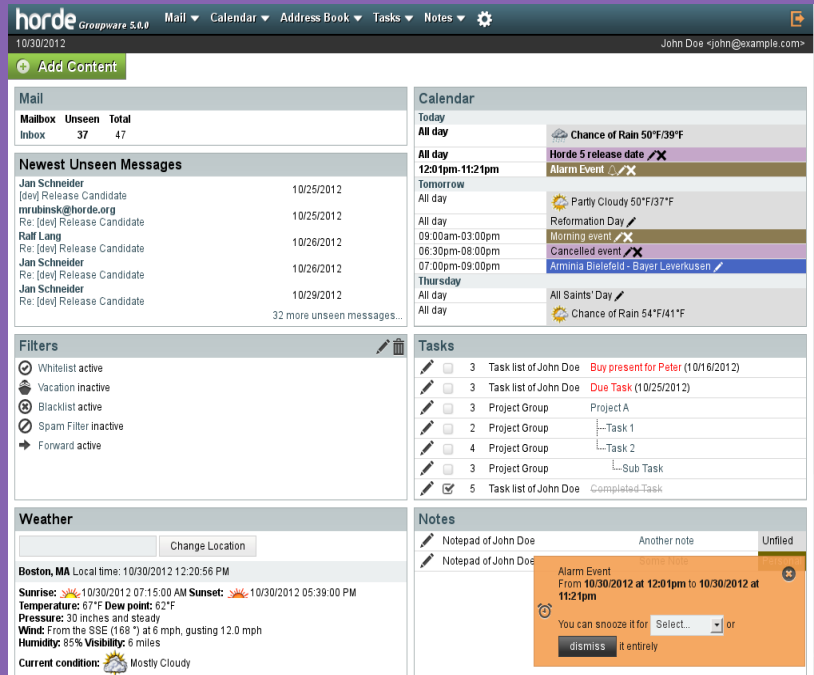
horde Groupware 5.0.0 Mail Calendar Address Book Tasks Notes

10/30/2012 John Doe <john@example.com>

Add Content

Mail

| Mailbox | Unseen | Total |
|---|---|---|
| Inbox | 37 | 47 |

Newest Unseen Messages

| | |
|---|---|
| Jan Schneider [dev] Release Candidate | 10/25/2012 |
| mrubinsk@horde.org Re: [dev] Release Candidate | 10/25/2012 |
| Ralf Lang Re: [dev] Release Candidate | 10/26/2012 |
| Jan Schneider Re: [dev] Release Candidate | 10/26/2012 |
| Jan Schneider Re: [dev] Release Candidate | 10/29/2012 |

32 more unseen messages...

Filters

Whitelist active
Vacation inactive
Blacklist active
Spam Filter inactive
Forward active

Weather

Change Location

Boston, MA Local time: 10/30/2012 12:20:56 PM

Sunrise: 10/30/2012 07:15:00 AM Sunset: 10/30/2012 05:39:00 PM
Temperature: 67°F Dew point: 62°F
Pressure: 30 inches and steady
Wind: From the SSE (168 °) at 6 mph, gusting 12.0 mph
Humidity: 85% Visibility: 6 miles
Current condition: Mostly Cloudy

Calendar

Today

| | |
|---|---|
| All day | Chance of Rain 50°F/39°F |
| All day | Horde 5 release date |
| 12:01pm-11:21pm | Alarm Event |

Tomorrow

| | |
|---|---|
| All day | Partly Cloudy 50°F/37°F |
| All day | Reformation Day |
| 09:00am-03:00pm | Morning event |
| 06:30pm-08:00pm | Cancelled event |
| 07:00pm-09:00pm | Arminia Bielefeld - Bayer Leverkusen |

Thursday

| | |
|---|---|
| All day | All Saints' Day |
| All day | Chance of Rain 54°F/41°F |

Tasks

| | | |
|---|---|---|
| 3 | Task list of John Doe | Buy present for Peter (10/16/2012) |
| 3 | Task list of John Doe | Due Task (10/25/2012) |
| 3 | Project Group | Project A |
| 2 | Project Group | Task 1 |
| 4 | Project Group | Task 2 |
| 3 | Project Group | Sub Task |
| 5 | Task list of John Doe | Completed Task |

Notes

| | | |
|---|---|---|
| Notepad of John Doe | Another note | Unfiled |
| Notepad of John Doe | Some Note | |

Alarm Event
From 10/30/2012 at 12:01pm to 10/30/2012 at 11:21pm

You can snooze it for Select... or
dismiss it entirely